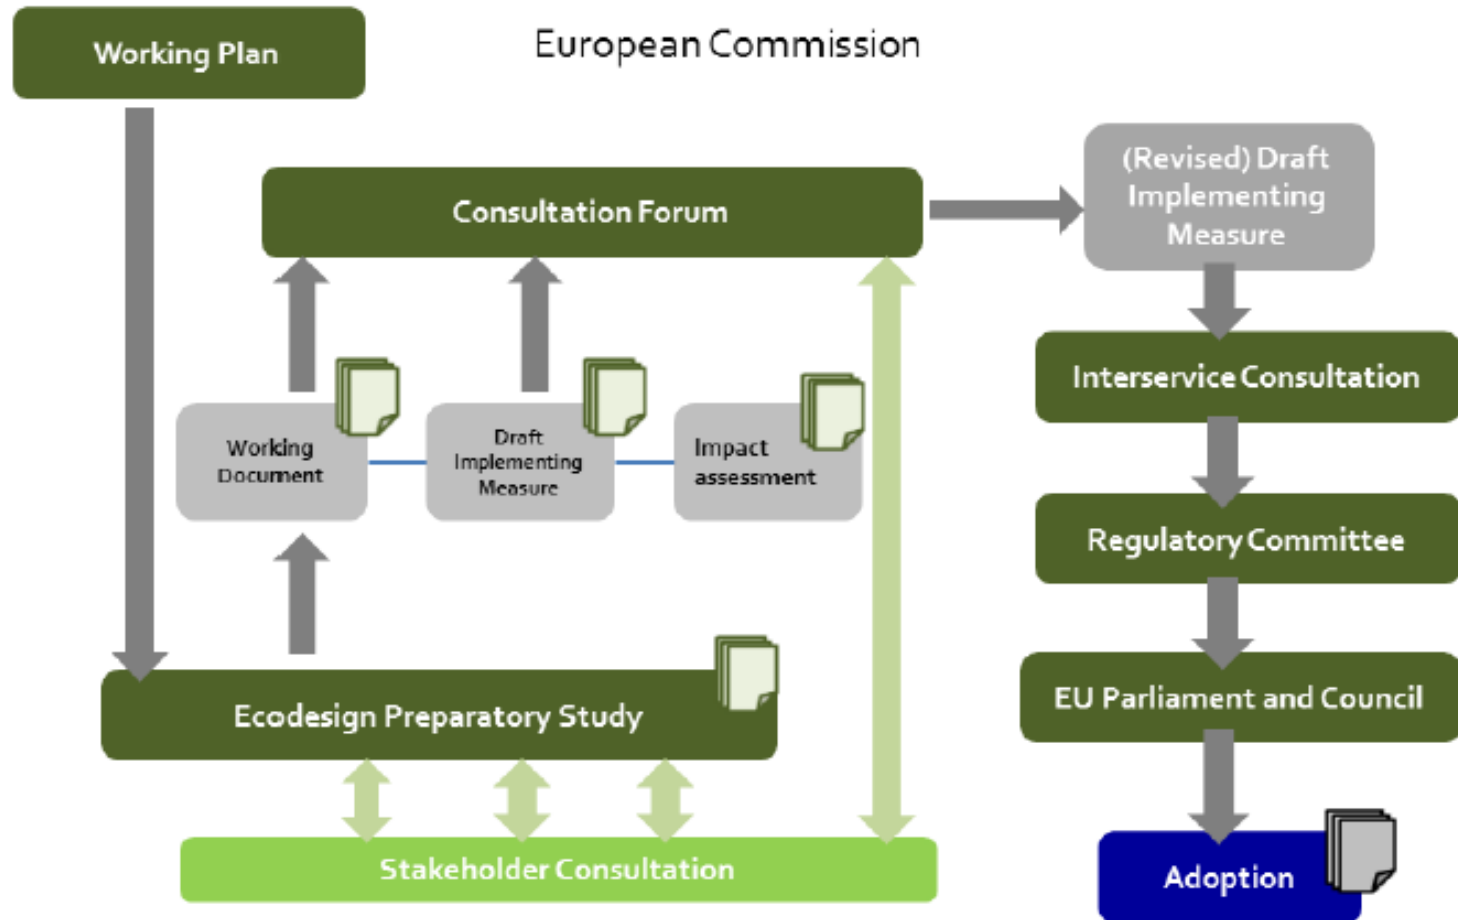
Working Plan

European Commission

Consultation Forum

(Revised) Draft Implementing Measure

Interservice Consultation

Working Document

Draft Implementing Measure

Impact assessment

Regulatory Committee

EU Parliament and Council

Ecodesign Preparatory Study

Stakeholder Consultation

Adoption